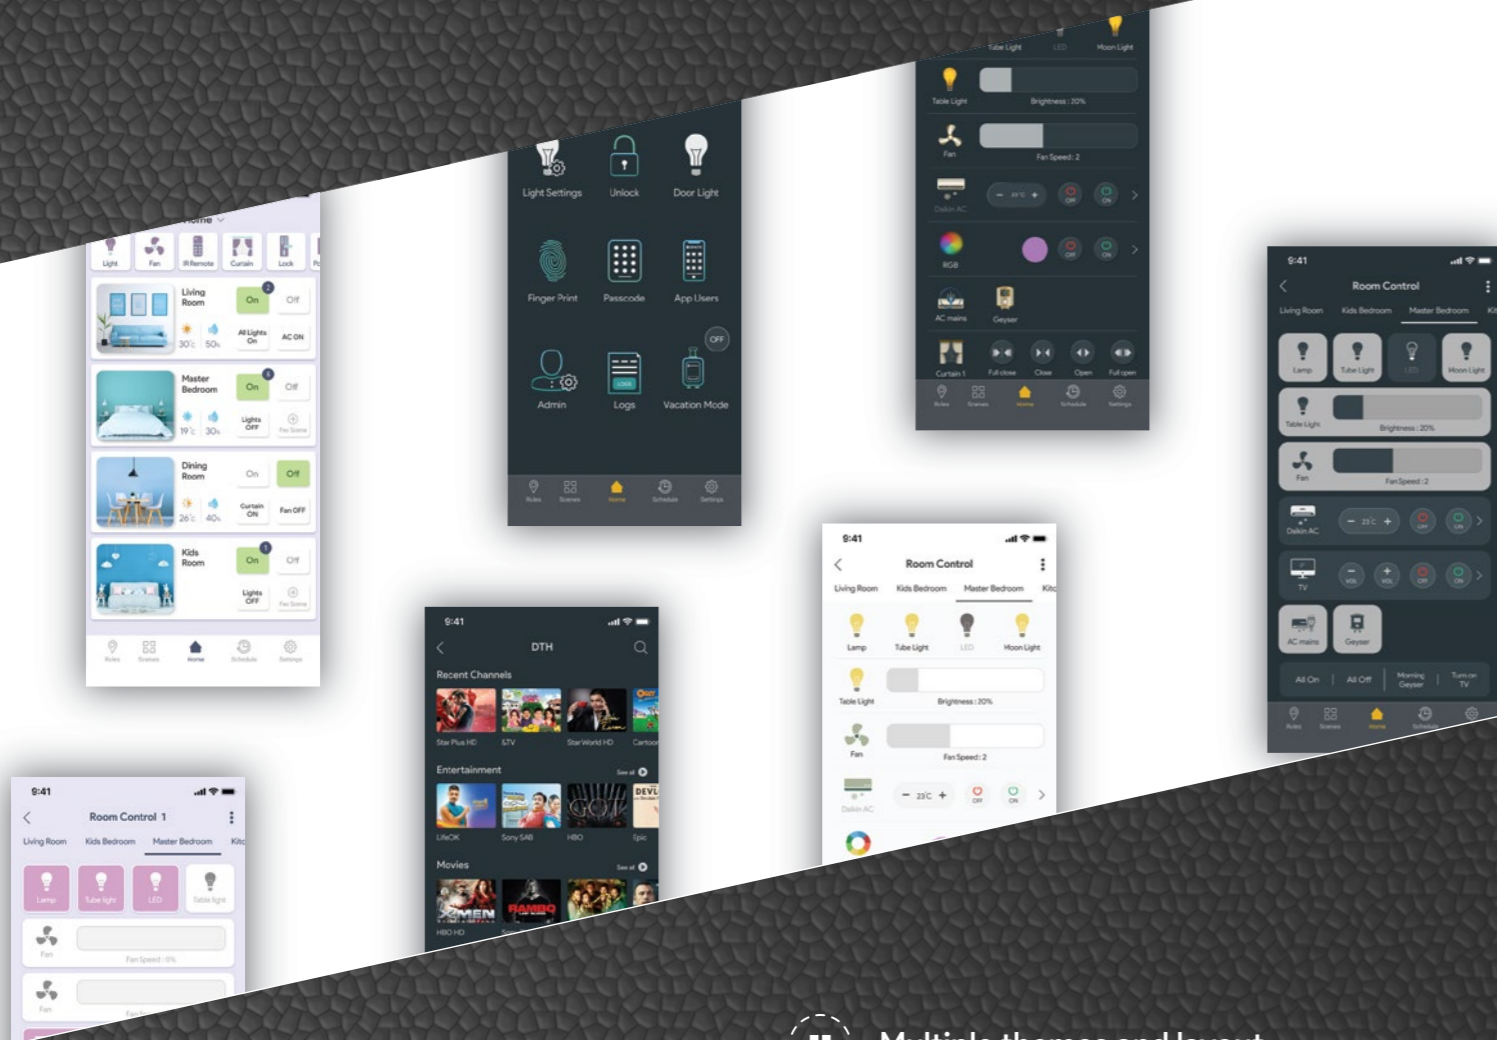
Home

Light Fan IR Remote Curtain Lock

Living Room On Off 30°c 50% All Lights On AC ON

Master Bedroom On Off 19°c 30% Lights OFF Fan Scene

Dining Room On Off 26°c 40% Curtain ON Fan OFF

Kids Room On Off Lights OFF Fan Scene

Rules Scenes Home Schedule Settings

Light Settings Unlock Door Light

Finger Print Passcode App Users

OFF

Admin Logs Vacation Mode

Rules Scenes Home Schedule Settings

Tube Light LED Moon Light

Table Light Brightness : 20%

Fan Fan Speed : 2

Daikin AC OFF ON

RGB OFF ON

AC mains Geyser

Curtain 1 Full close Close Open Full open

Rules Scenes Home Schedule Settings

9:41

Room Control

Living Room Kids Bedroom Master Bedroom Kit

Lamp Tube Light LED Moon Light

Table Light Brightness : 20%

Fan Fan Speed : 2

Daikin AC − 25°C + OFF ON

TV VOL VOL OFF ON

AC mains Geyser

All On All Off Morning Geyser Turn on TV

Rules Scenes Home Schedule Settings

9:41

Room Control

Living Room Kids Bedroom Master Bedroom Kit

Lamp Tube Light LED Moon Light

Table Light Brightness : 20%

Fan Fan Speed : 2

Daikin AC − 25°C + OFF ON

9:41

DTH

Recent Channels

Star Plus HD &TV Star World HD Cartoon

Entertainment See all

LifeOK Sony SAB HBO Epic

Movies See all

HBO HD

9:41

Room Control 1

Living Room Kids Bedroom Master Bedroom Kit

Lamp Tube light LED Table light

Fan Fan Speed : 0%

Fan

Multiple themes and layout